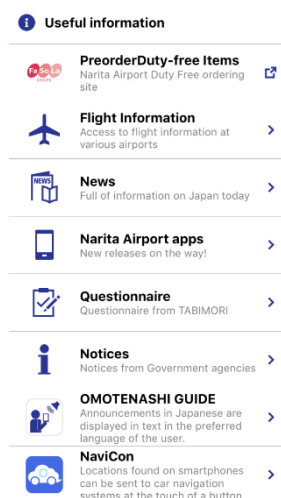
Useful information

Fa-So-La SHOPS

PreorderDuty-free Items
Narita Airport Duty Free ordering site

Flight Information
Access to flight information at various airports

NEWS

News
Full of information on Japan today

Narita Airport apps
New releases on the way!

Questionnaire
Questionnaire from TABIMORI

Notices
Notices from Government agencies

OMOTENASHI GUIDE
Announcements in Japanese are displayed in text in the preferred language of the user.

NaviCon
Locations found on smartphones can be sent to car navigation systems at the touch of a button